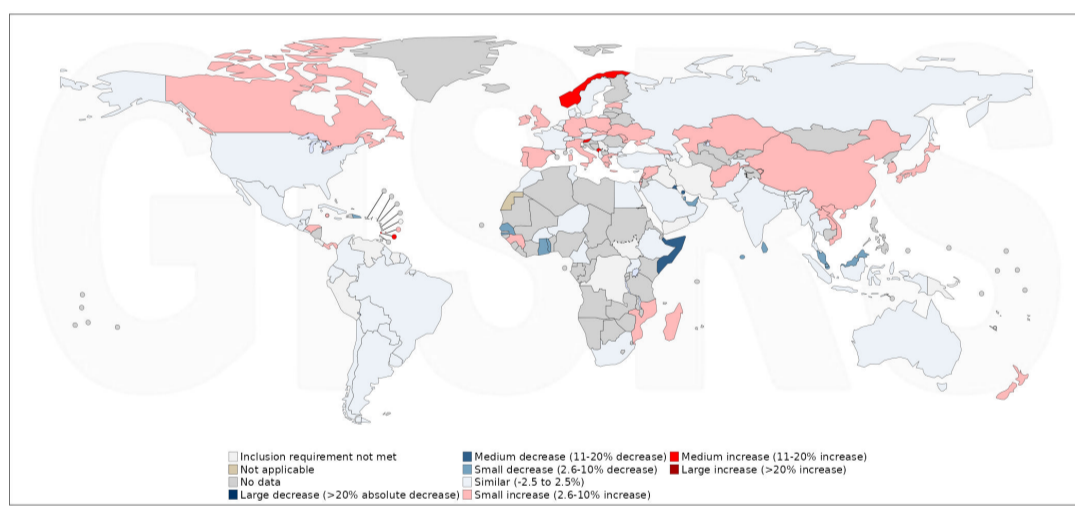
GISRS

Inclusion requirement not met
Not applicable
No data
Large decrease (>20% absolute decrease)
Medium decrease (11-20% decrease)
Small decrease (2.6-10% decrease)
Similar (-2.5 to 2.5%)
Small increase (2.6-10% increase)
Medium increase (11-20% increase)
Large increase (>20% increase)